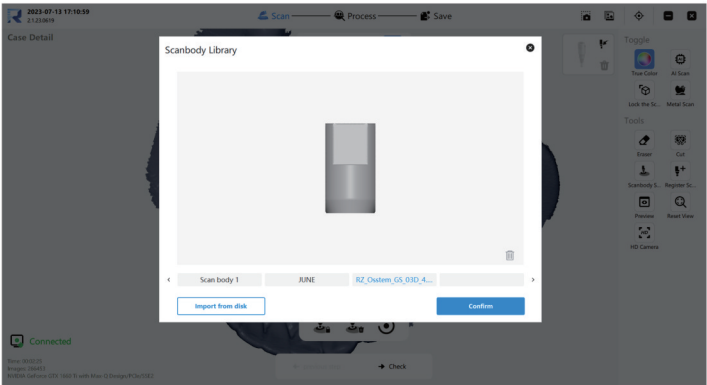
2023-07-13 17:10:59
2.1.23.0619

Scan
Process
Save

Case Detail

Scanbody Library

Scan body 1
JUNE
RZ_Osstem_GS_03D_4...

Import from disk
Confirm

Toggle
True Color
AI Scan
Lock the Sc...
Metal Scan
Tools
Eraser
Cut
Scanbody S...
Register Sc...
Preview
Reset View
HD Camera

Connected

Check